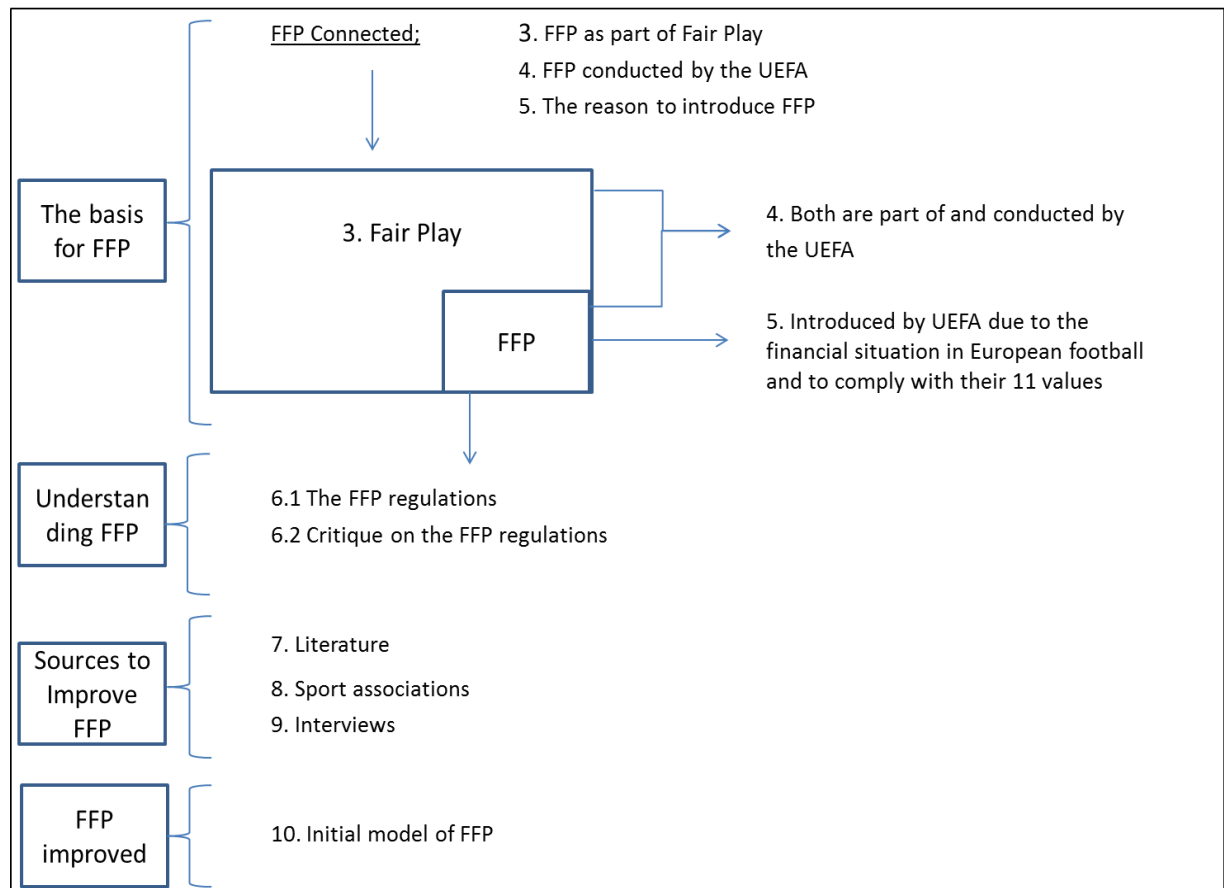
The basis for FFP

FFP Connected;

3. FFP as part of Fair Play
4. FFP conducted by the UEFA
5. The reason to introduce FFP

3. Fair Play

FFP

4. Both are part of and conducted by the UEFA

5. Introduced by UEFA due to the financial situation in European football and to comply with their 11 values

Understan ding FFP

6.1 The FFP regulations
6.2 Critique on the FFP regulations

Sources to Improve FFP

7. Literature
8. Sport associations
9. Interviews

FFP improved

10. Initial model of FFP